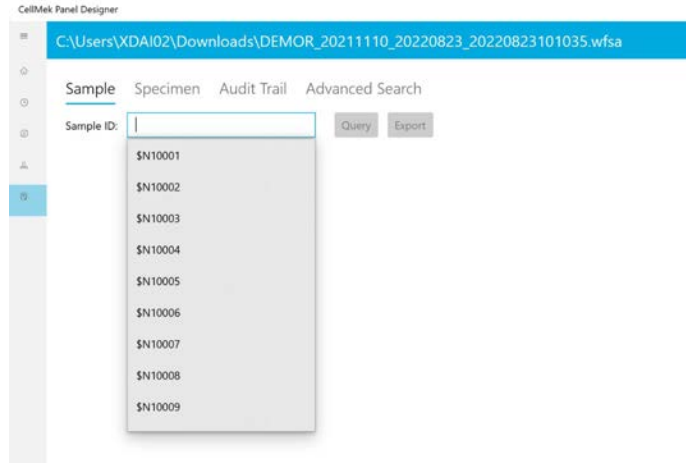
CellMek Panel Designer

C:\Users\XDAI02\Downloads\DEMOR_20211110_20220823_20220823101035.wfsa

Sample Specimen Audit Trail Advanced Search

Sample ID: Query Export

$N10001
$N10002
$N10003
$N10004
$N10005
$N10006
$N10007
$N10008
$N10009